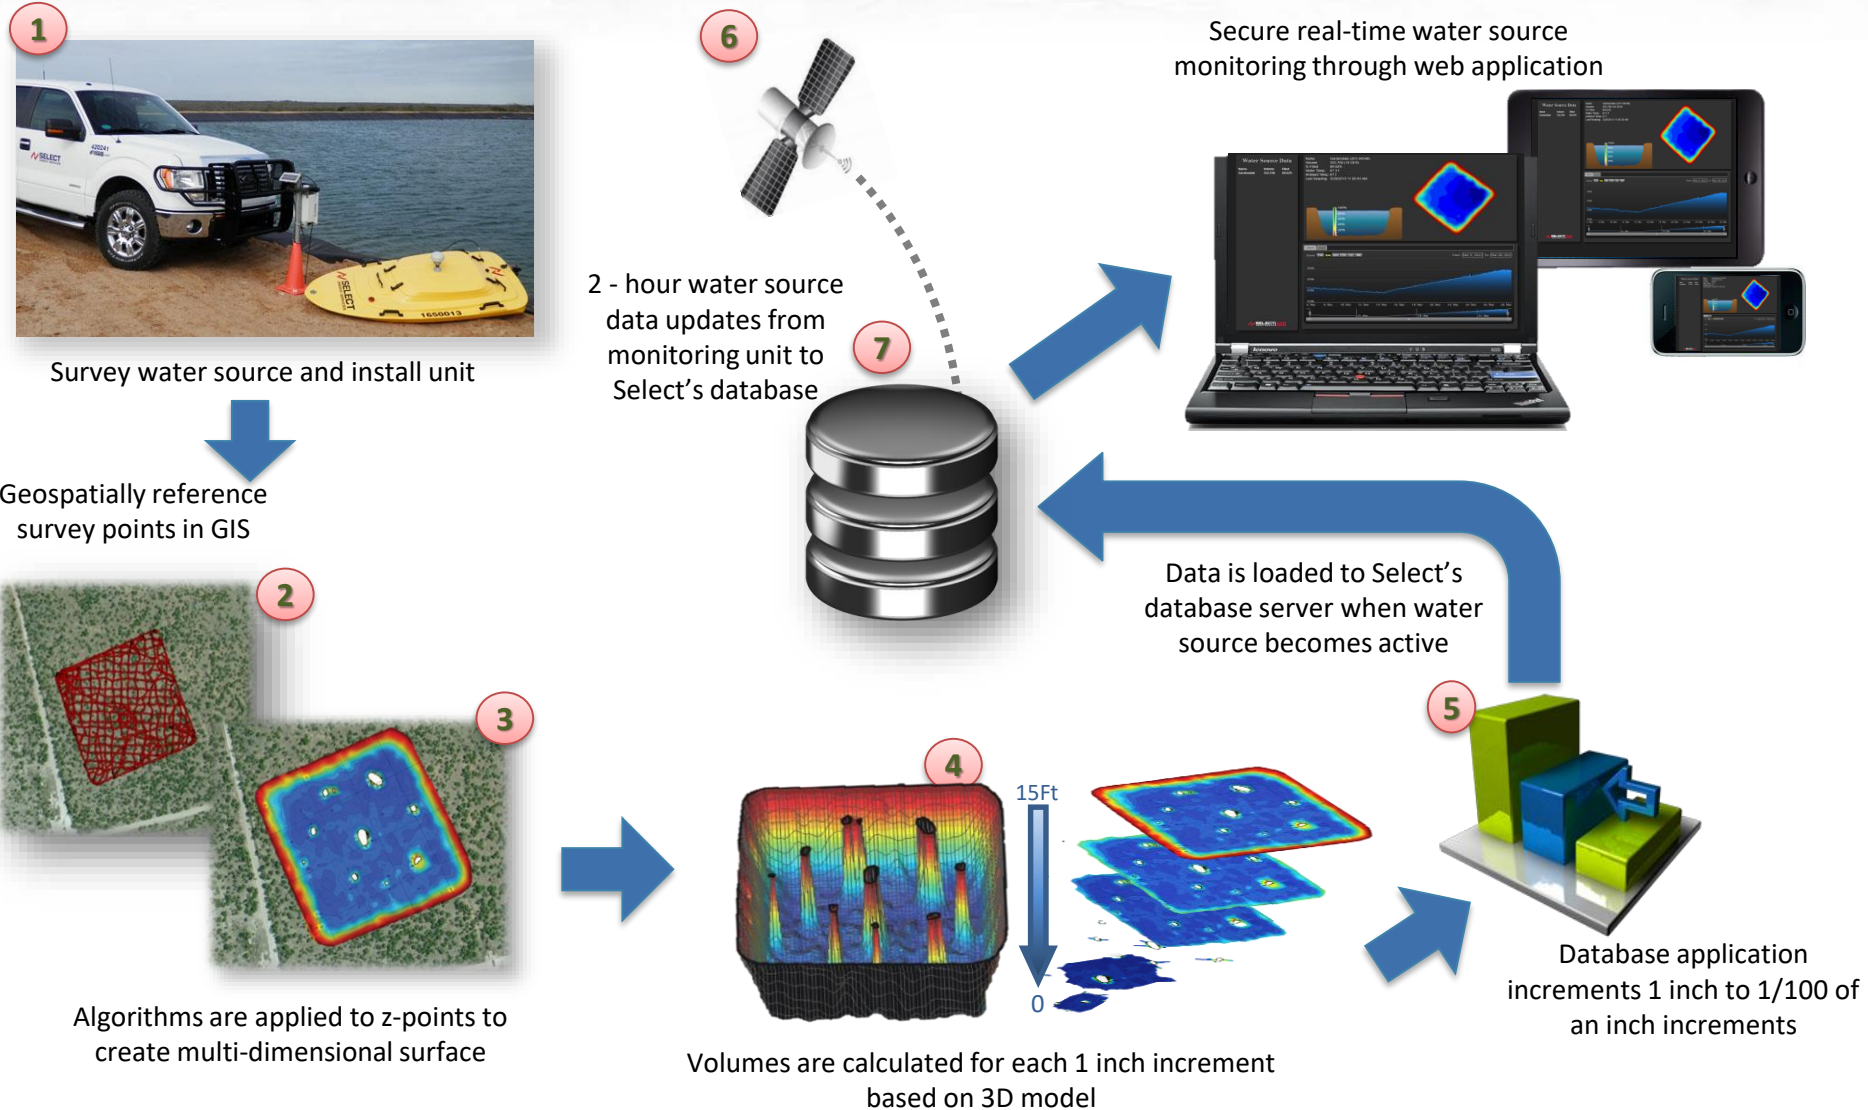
1

Survey water source and install unit

Geospatially reference survey points in GIS

6

2 - hour water source data updates from monitoring unit to Select's database

7

Secure real-time water source monitoring through web application

2

3

Algorithms are applied to z-points to create multi-dimensional surface

4

15Ft

0

Volumes are calculated for each 1 inch increment based on 3D model

Data is loaded to Select's database server when water source becomes active

5

Database application increments 1 inch to 1/100 of an inch increments